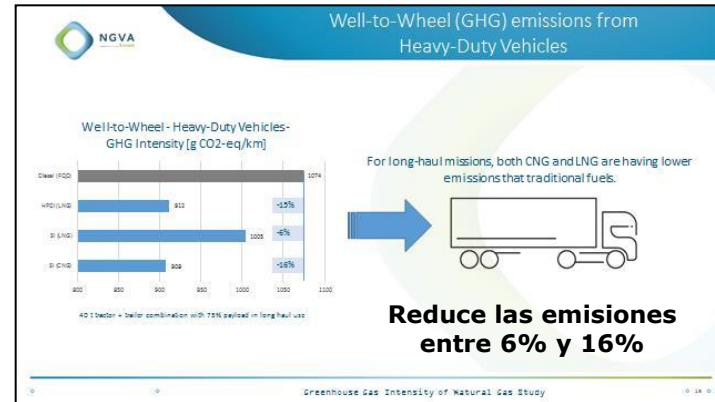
NGVA Europe

Well-to-Wheel (GHG) emissions from Heavy-Duty Vehicles

Well-to-Wheel - Heavy-Duty Vehicles- GHG Intensity [g CO2-eq/km]

Diesel (FQD) 1074

HPDI (LNG) 913 -15%

SI (LNG) 1005 -6%

SI (CNG) 908 -16%

800 850 900 950 1000 1050 1100

40 t tractor + trailer combination with 75% payload in long haul use

For long-haul missions, both CNG and LNG are having lower emissions that traditional fuels.

Reduce las emisiones entre 6% y 16%

Greenhouse Gas Intensity of Natural Gas Study

18